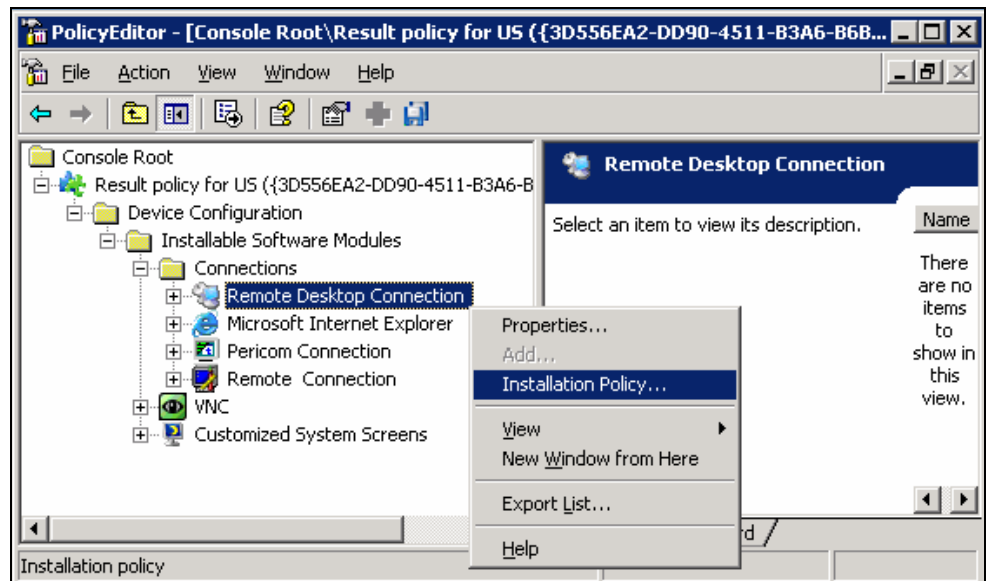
PolicyEditor - [Console Root\Result policy for US ({3D556EA2-DD90-4511-B3A6-B6B...

File Action View Window Help

Console Root
Result policy for US ({3D556EA2-DD90-4511-B3A6-B
Device Configuration
Installable Software Modules
Connections
Remote Desktop Connection
Microsoft Internet Explorer
Pericom Connection
Remote Connection
VNC
Customized System Screens

Remote Desktop Connection

Select an item to view its description.

Name

There are no items to show in this view.

Properties...
Add...
Installation Policy...
View
New Window from Here
Export List...
Help

rd /

Installation policy